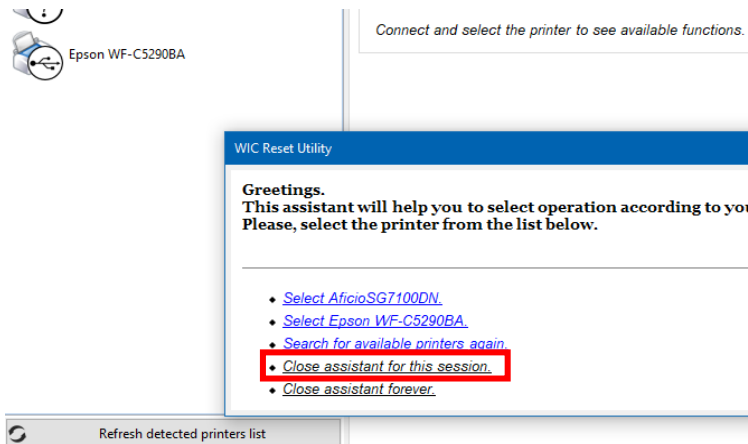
Epson WF-C5290BA

Connect and select the printer to see available functions.

WIC Reset Utility

Greetings.
This assistant will help you to select operation according to you
Please, select the printer from the list below.

- Select AficioSG7100DN.
- Select Epson WF-C5290BA.
- Search for available printers again.
- Close assistant for this session.
- Close assistant forever.

Refresh detected printers list